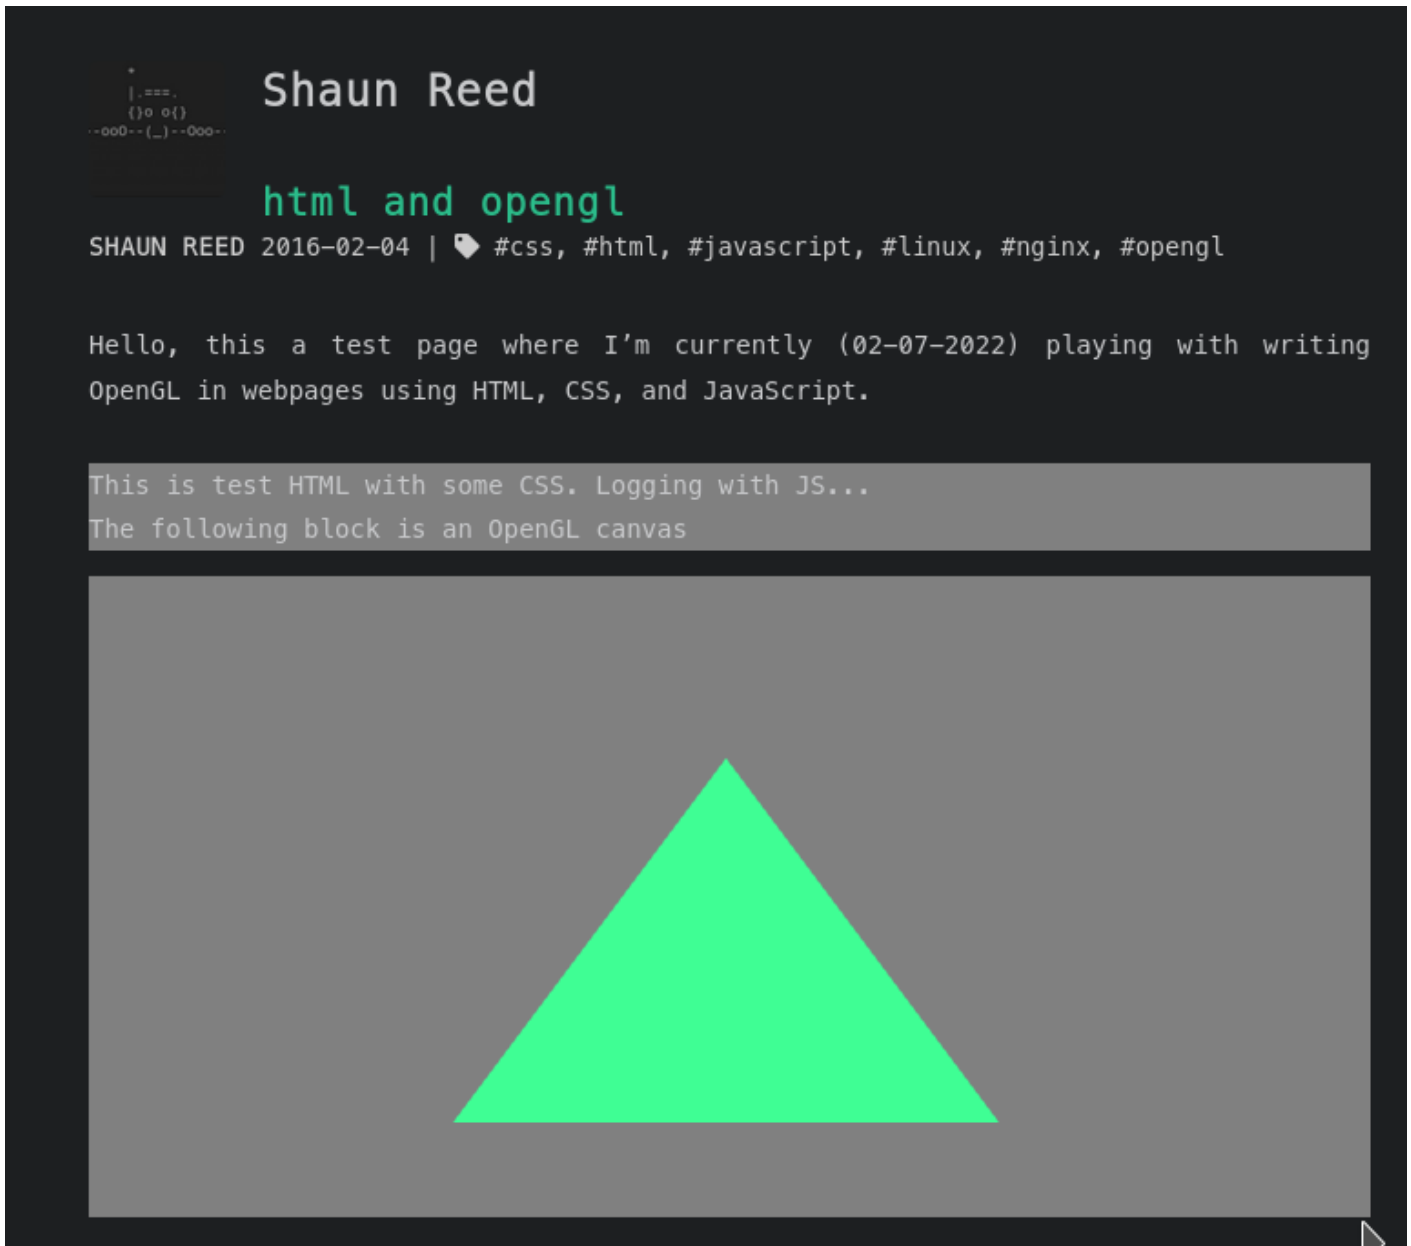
|.===.
{}o o{}
--ooO--(_)--Ooo--

Shaun Reed

html and opengl

SHAUN REED 2016-02-04 | #css, #html, #javascript, #linux, #nginx, #opengl

Hello, this a test page where I'm currently (02-07-2022) playing with writing OpenGL in webpages using HTML, CSS, and JavaScript.

This is test HTML with some CSS. Logging with JS...
The following block is an OpenGL canvas